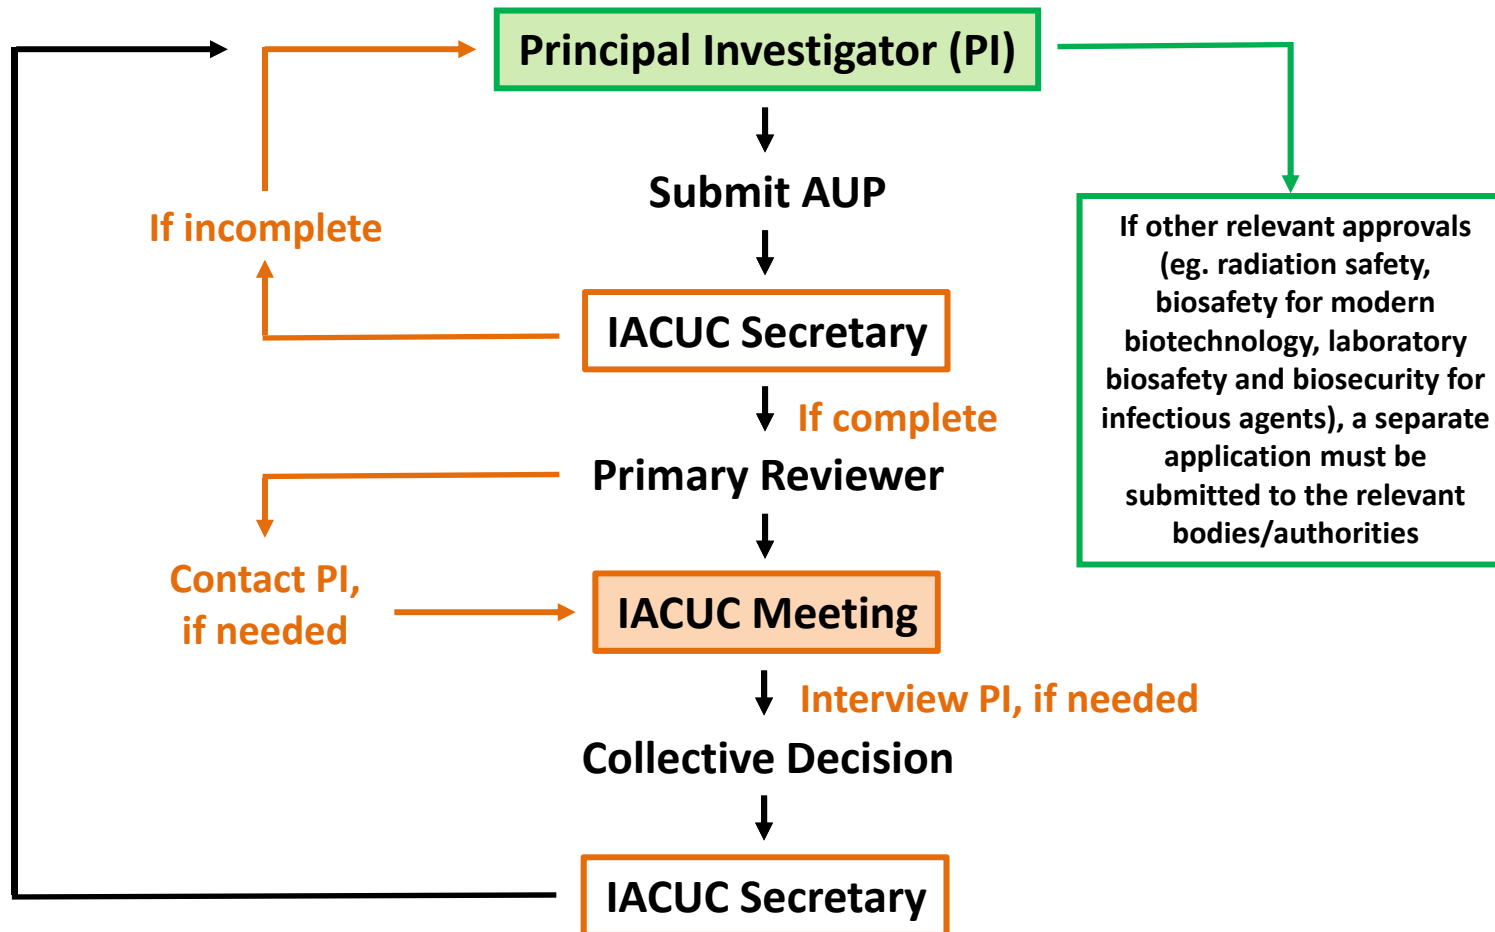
Principal Investigator (PI)

Submit AUP

If incomplete

IACUC Secretary

If complete

Primary Reviewer

Contact PI, if needed

IACUC Meeting

Interview PI, if needed

Collective Decision

IACUC Secretary

If other relevant approvals (eg. radiation safety, biosafety for modern biotechnology, laboratory biosafety and biosecurity for infectious agents), a separate application must be submitted to the relevant bodies/authorities